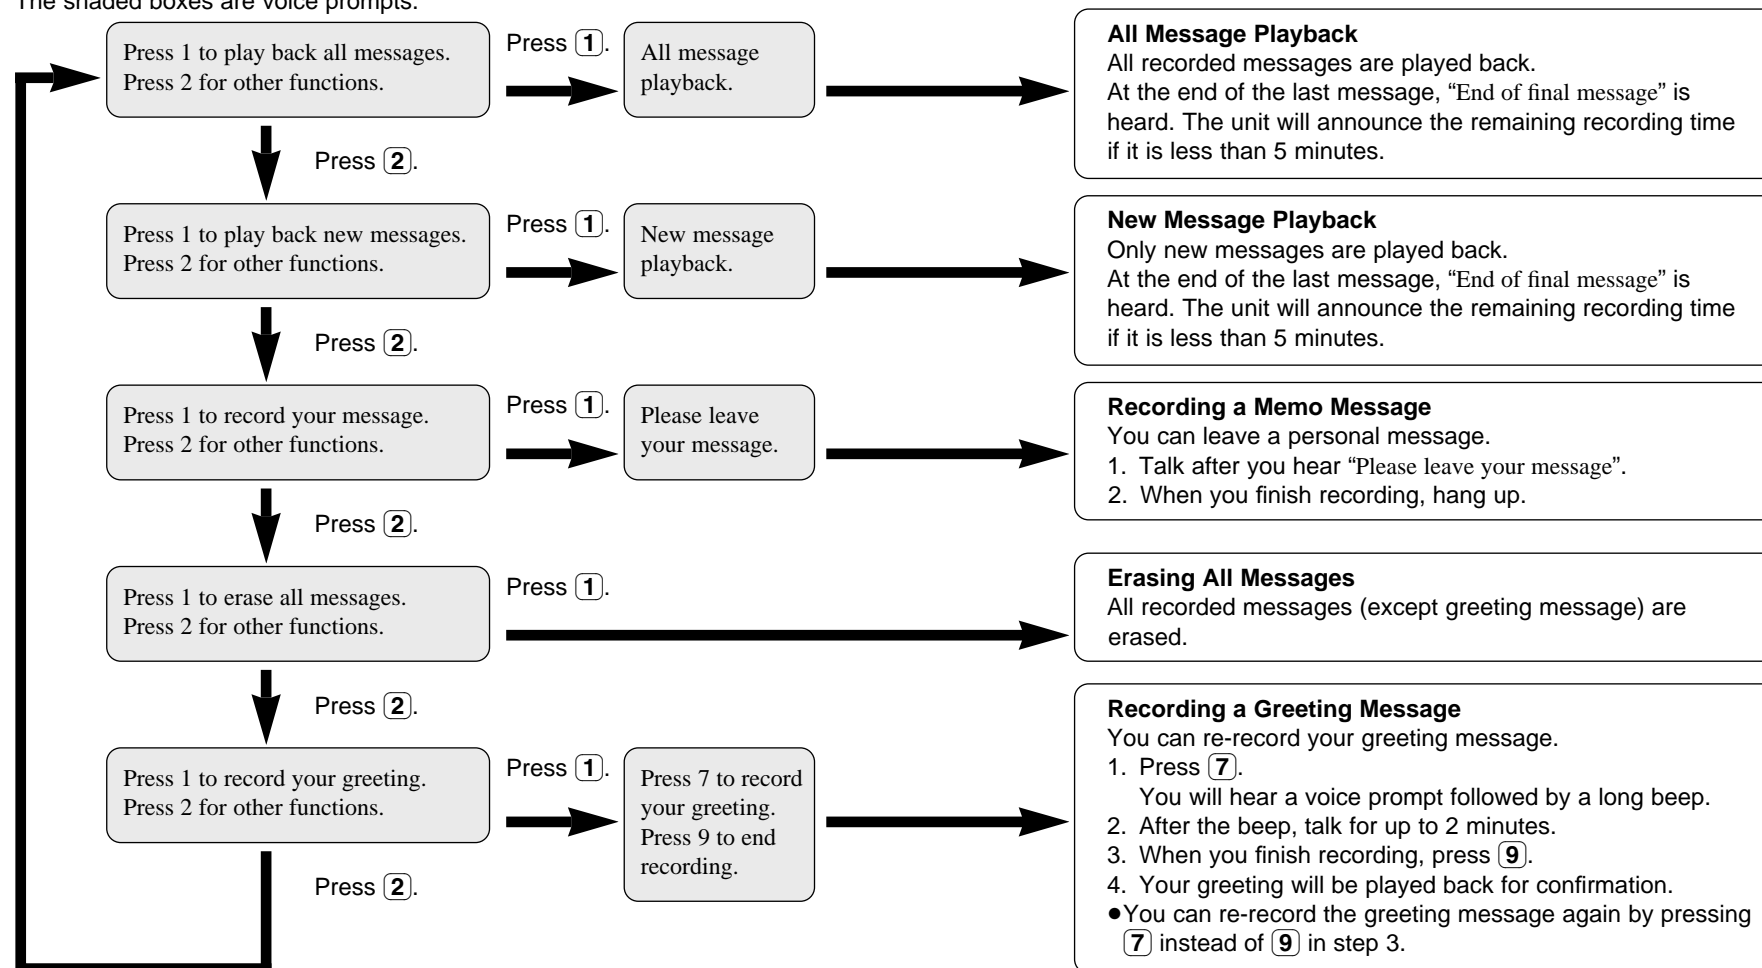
The shaded boxes are voice prompts.

Press 1 to play back all messages. Press 2 for other functions.

Press 1.

All message playback.

All Message Playback
All recorded messages are played back.
At the end of the last message, "End of final message" is heard. The unit will announce the remaining recording time if it is less than 5 minutes.

Press 2.

Press 1 to play back new messages. Press 2 for other functions.

Press 1.

New message playback.

New Message Playback
Only new messages are played back.
At the end of the last message, "End of final message" is heard. The unit will announce the remaining recording time if it is less than 5 minutes.

Press 2.

Press 1 to record your message. Press 2 for other functions.

Press 1.

Please leave your message.

Recording a Memo Message
You can leave a personal message.
1. Talk after you hear "Please leave your message".
2. When you finish recording, hang up.

Press 2.

Press 1 to erase all messages. Press 2 for other functions.

Press 1.

Erasing All Messages
All recorded messages (except greeting message) are erased.

Press 2.

Press 1 to record your greeting. Press 2 for other functions.

Press 1.

Press 7 to record your greeting. Press 9 to end recording.

Recording a Greeting Message
You can re-record your greeting message.
1. Press 7.
You will hear a voice prompt followed by a long beep.
2. After the beep, talk for up to 2 minutes.
3. When you finish recording, press 9.
4. Your greeting will be played back for confirmation.
●You can re-record the greeting message again by pressing 7 instead of 9 in step 3.

Press 2.